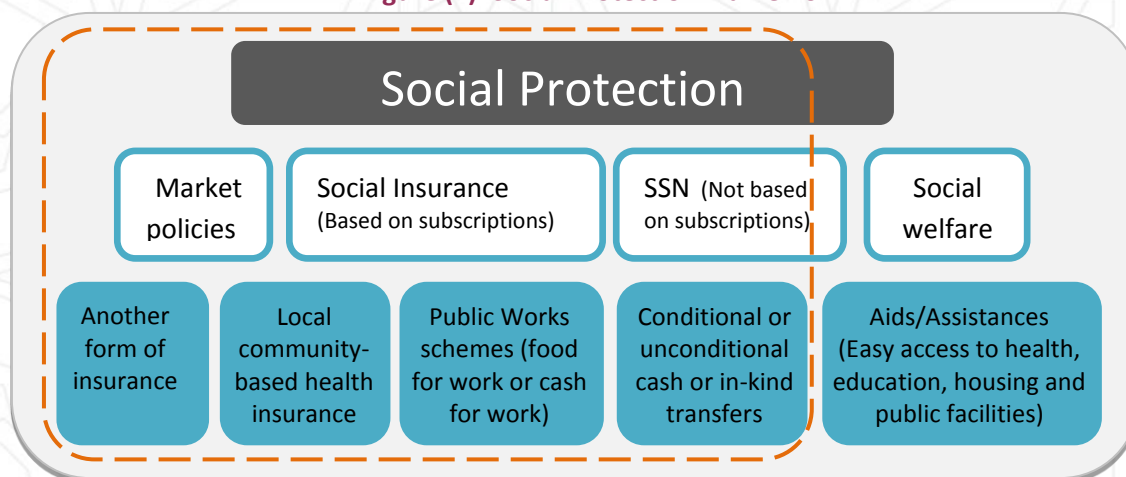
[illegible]

Social Protection

Market policies

Social Insurance (Based on subscriptions)

SSN (Not based on subscriptions)

Social welfare

Another form of insurance

Local community-based health insurance

Public Works schemes (food for work or cash for work)

Conditional or unconditional cash or in-kind transfers

Aids/Assistances (Easy access to health, education, housing and public facilities)